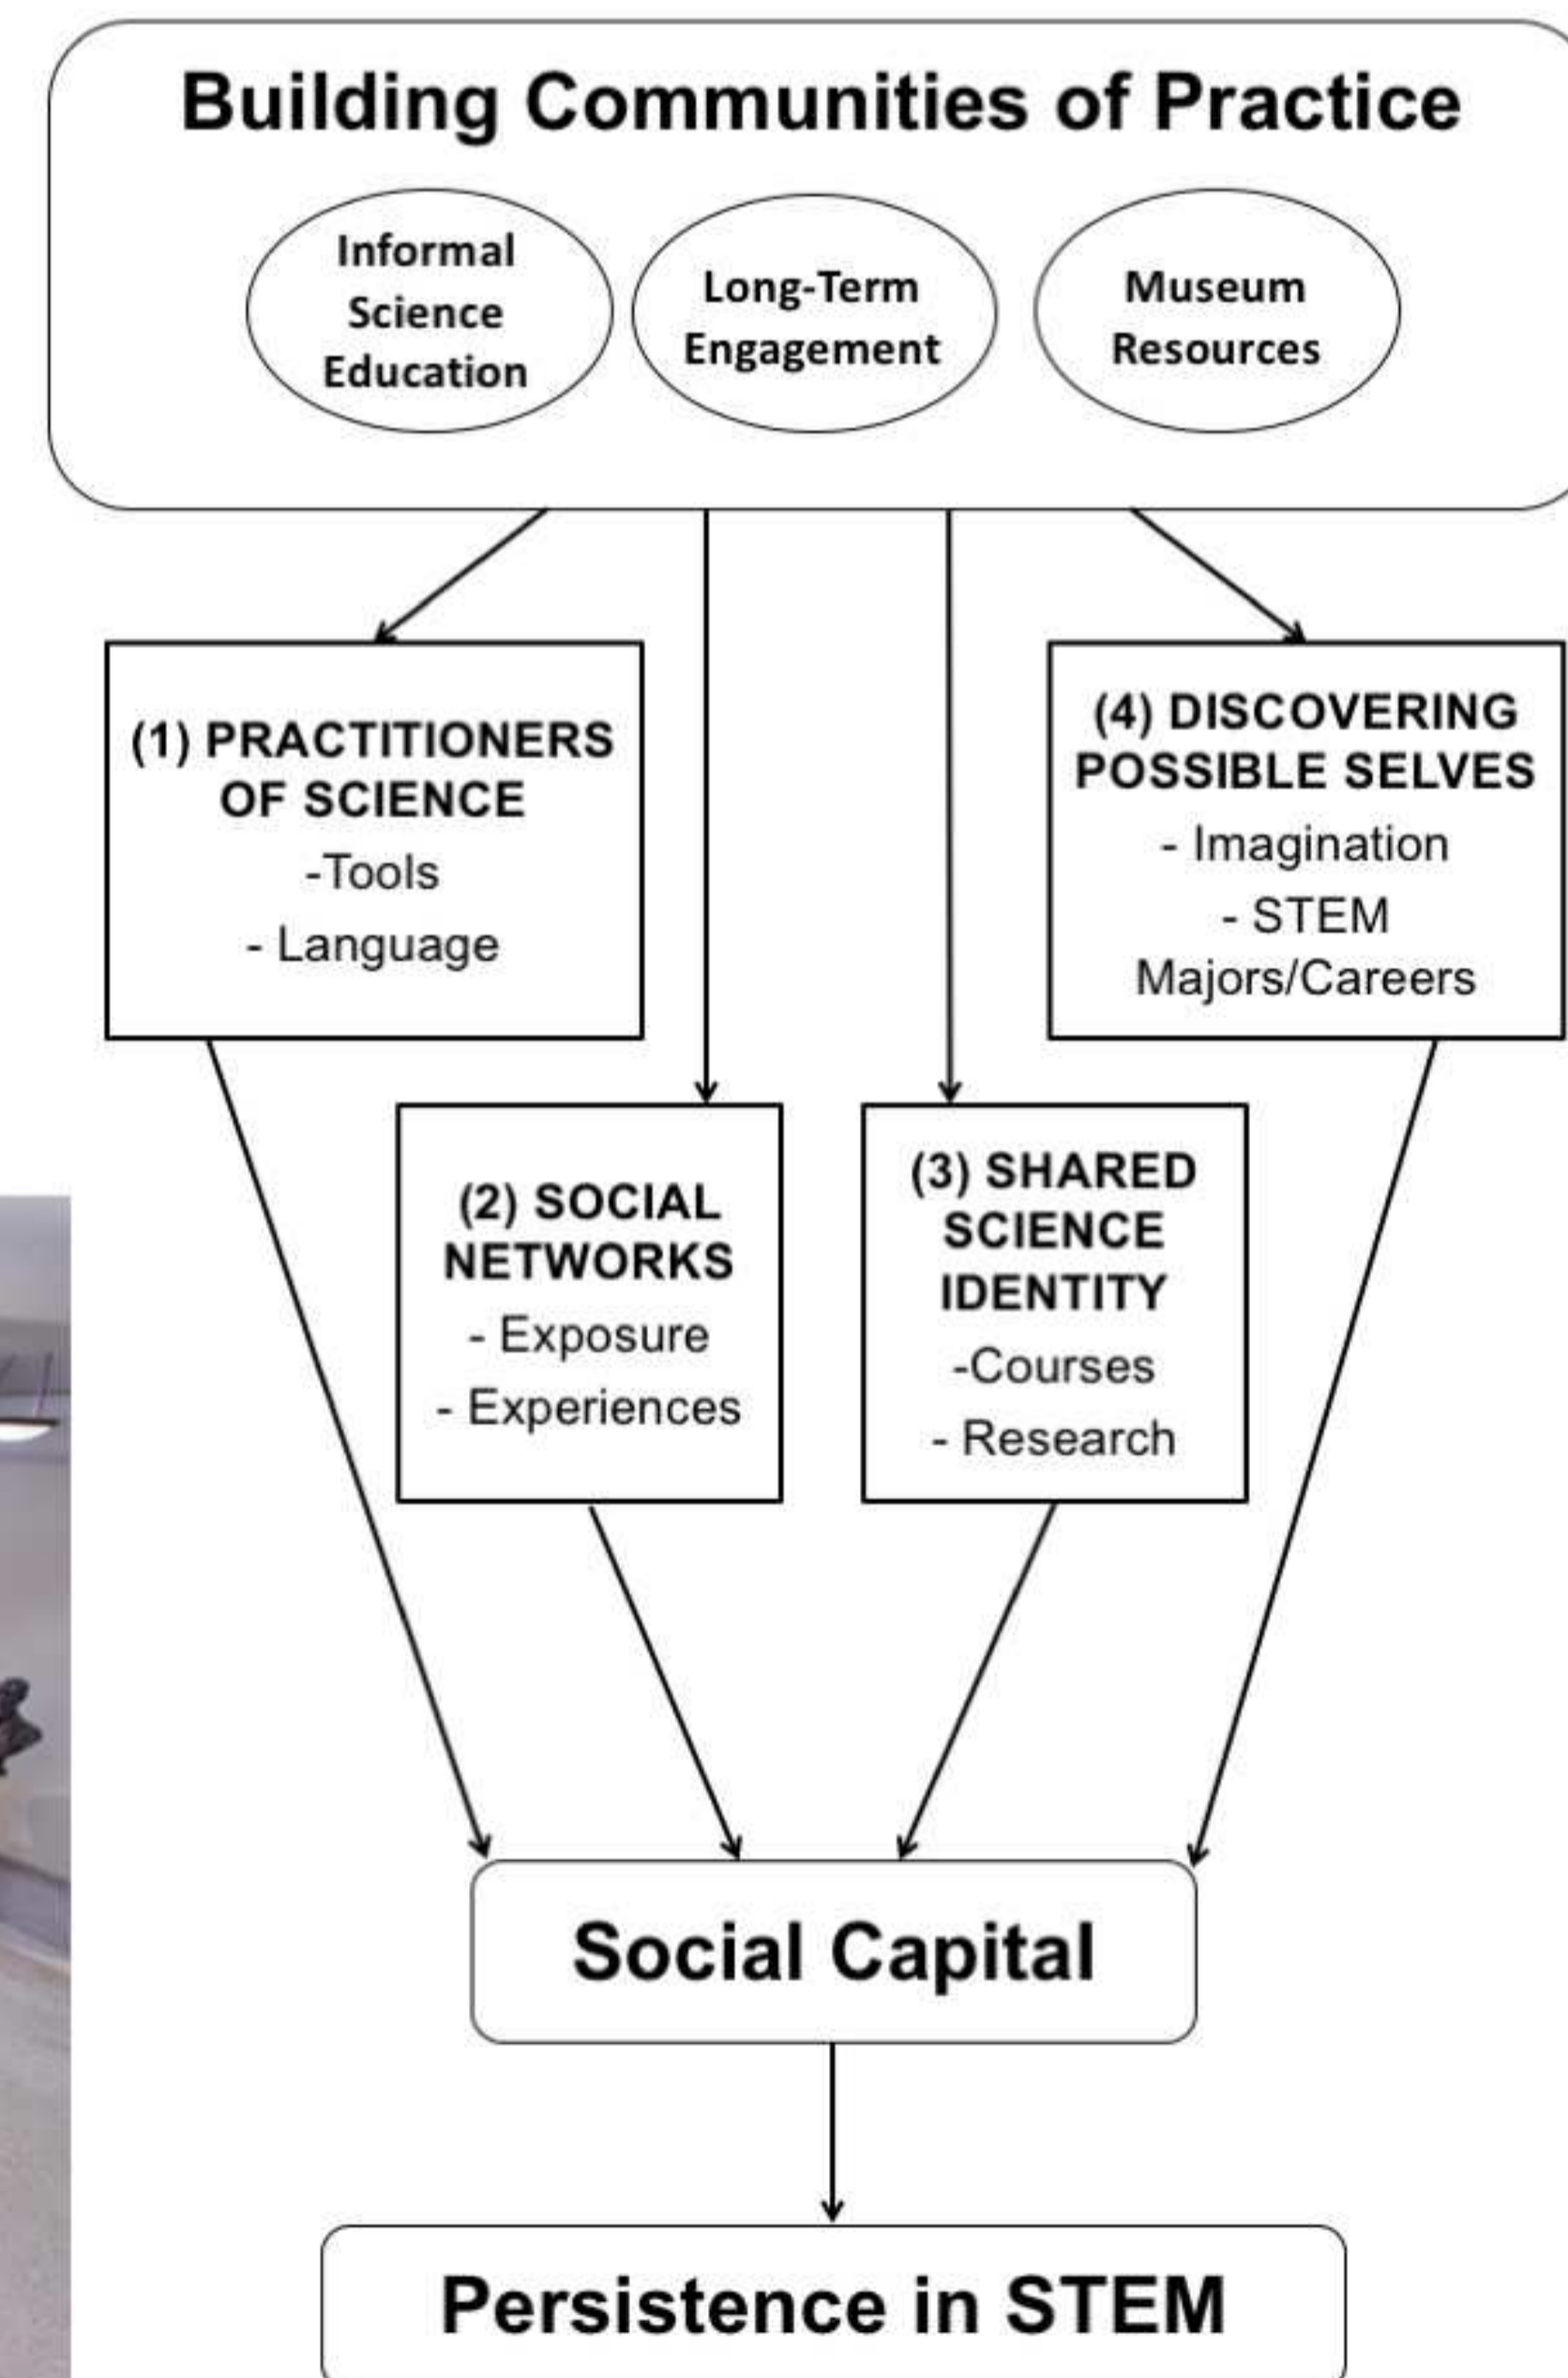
Building Communities of Practice

Informal Science Education

Long-Term Engagement

Museum Resources

(1) PRACTITIONERS OF SCIENCE
-Tools
- Language

(4) DISCOVERING POSSIBLE SELVES
- Imagination
- STEM Majors/Careers

(2) SOCIAL NETWORKS
- Exposure
- Experiences

(3) SHARED SCIENCE IDENTITY
-Courses
- Research

Social Capital

Persistence in STEM